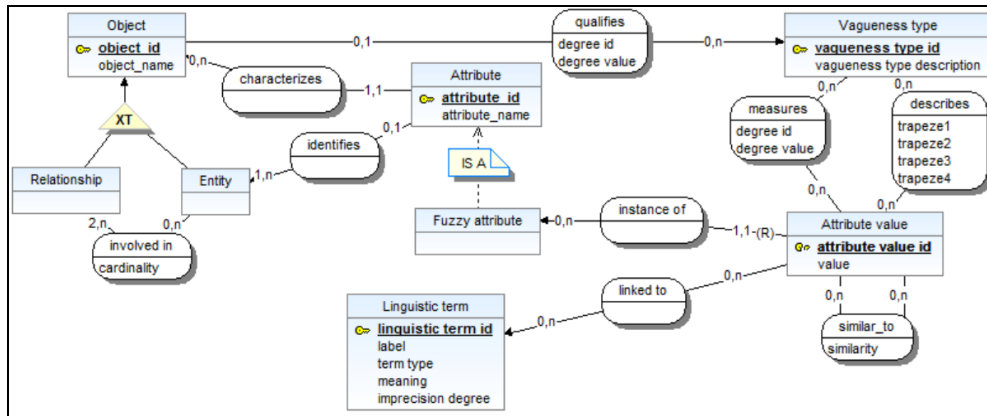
Object
object_id
object_name

0,1
qualifies
degree id
degree value
0,n

Vagueness type
vagueness type id
vagueness type description

0,n
characterizes
1,1

Attribute
attribute_id
attribute_name

XT

0,1
identifies
1,n

IS A

0,n
0,n
measures
degree id
degree value

describes
trapeze1
trapeze2
trapeze3
trapeze4

Relationship

Entity

2,n
0,n
involved in
cardinality

Fuzzy attribute
0,n
instance of
1,1-(R)

0,n
0,n

Attribute value
attribute value id
value

linked to
0,n
0,n

Linguistic term
linguistic term id
label
term type
meaning
imprecision degree

0,n
0,n
similar_to
similarity